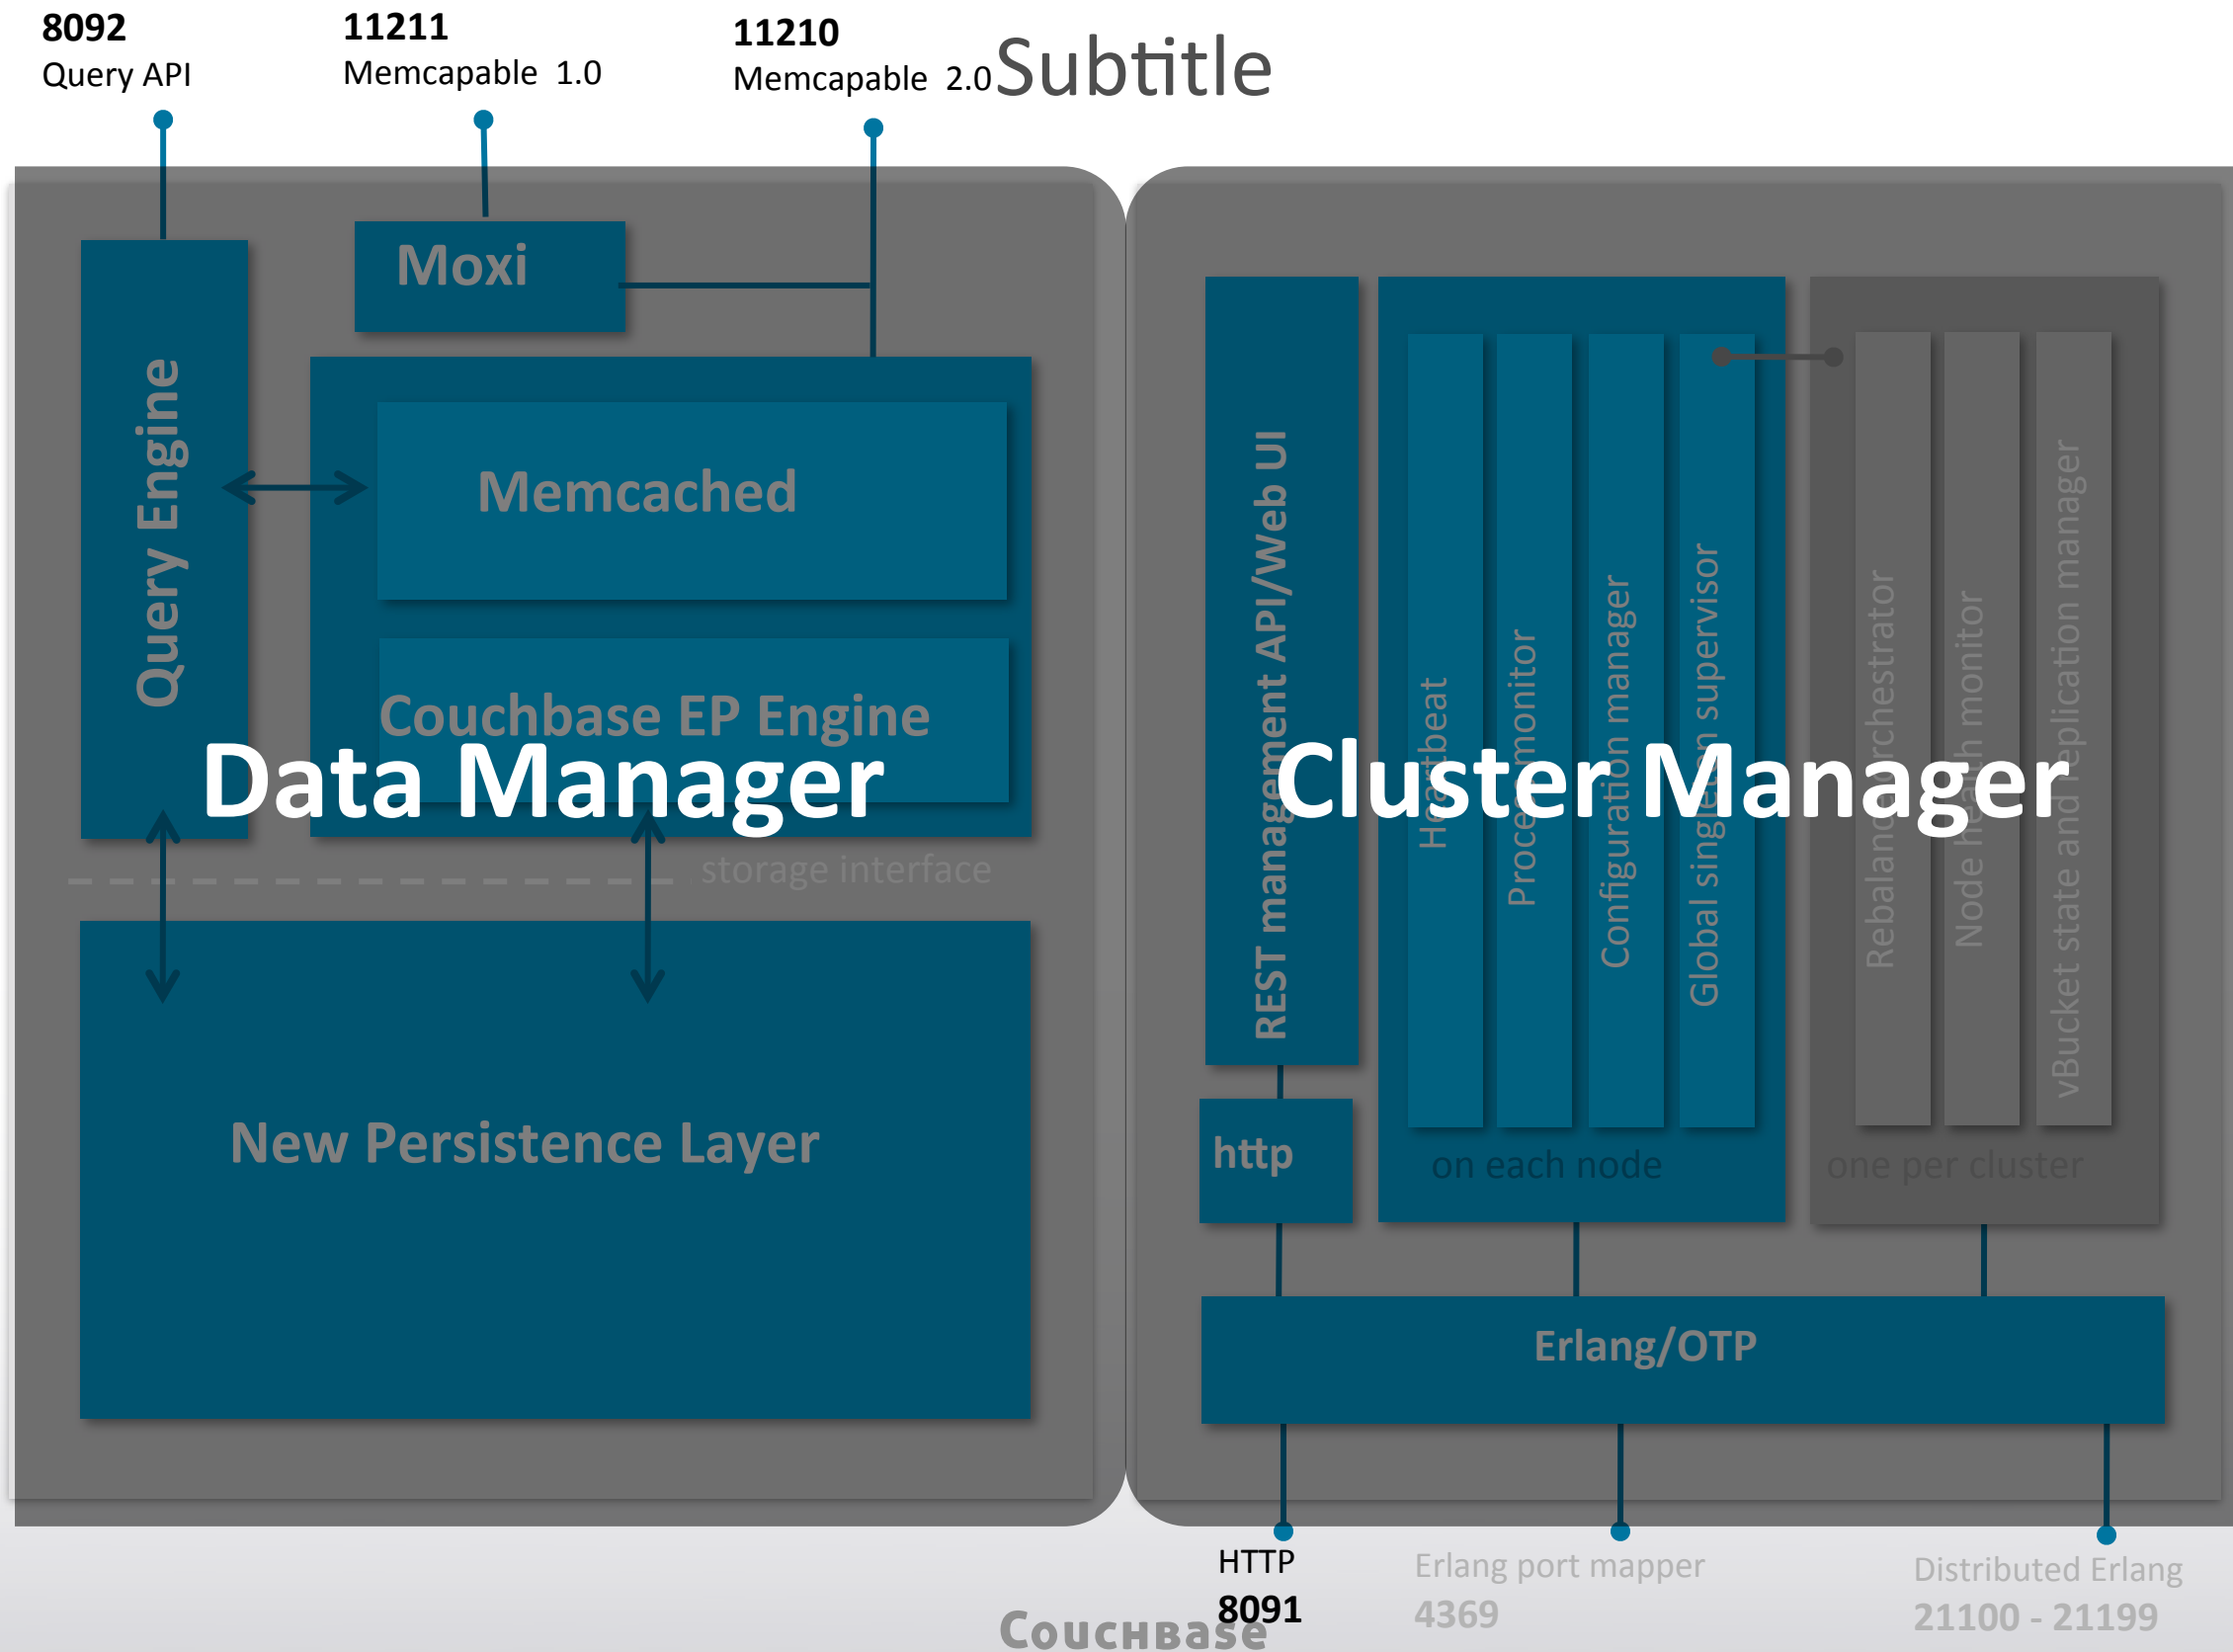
8092
Query API

11211
Memcapable 1.0

11210
Memcapable 2.0

Subtitle

Moxi

Query Engine

Memcached

Couchbase EP Engine

Data Manager

storage interface

New Persistence Layer

REST management API/Web UI

Heartbeat

Process monitor

Configuration manager

Global singleton supervisor

Rebalance orchestrator

Node health monitor

vBucket state and replication manager

Cluster Manager

http

on each node

one per cluster

Erlang/OTP

HTTP
8091

Erlang port mapper
4369

Distributed Erlang
21100 - 21199

Couchbase